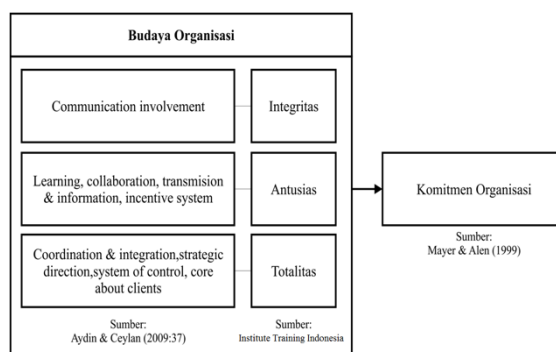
Budaya Organisasi

Communication involvement

Integritas

Learning, collaboration, transmision & information, incentive system

Antusias

Coordination & integration,strategic direction,system of control, core about clients

Totalitas

Sumber:
Aydin & Ceylan (2009:37)

Sumber:
Institute Training Indonesia

Komitmen Organisasi

Sumber:
Mayer & Alen (1999)